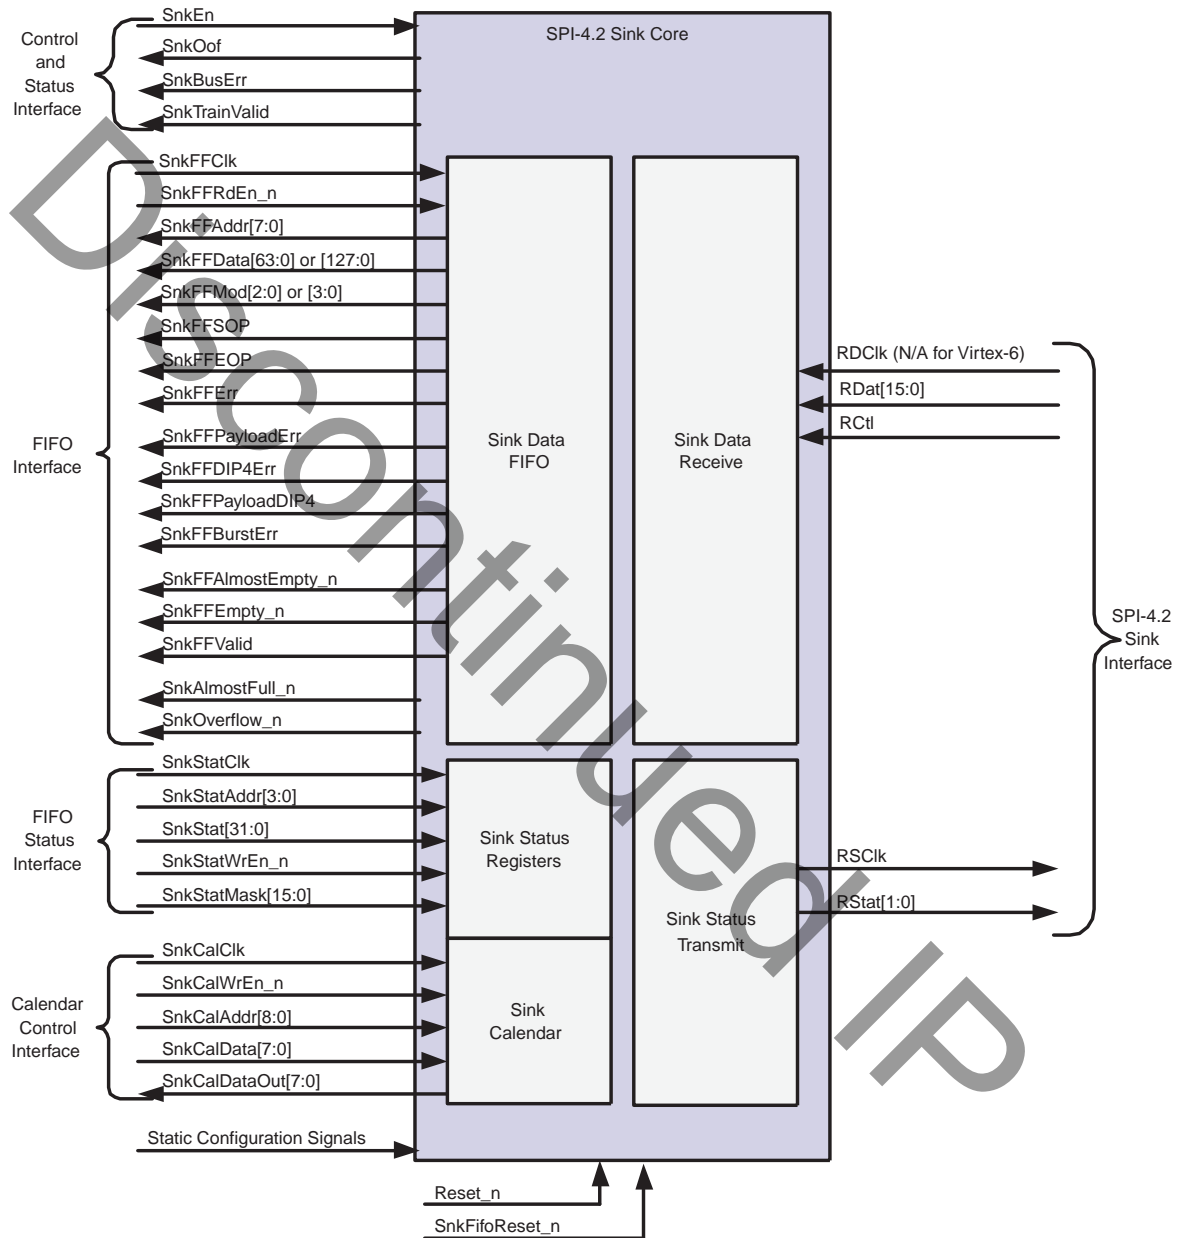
SPI-4.2 Sink Core

Control and Status Interface

SnkEn
SnkOof
SnkBusErr
SnkTrainValid

FIFO Interface

SnkFFClk
SnkFFRdEn_n
SnkFFAddr[7:0]
SnkFFData[63:0] or [127:0]
SnkFFMod[2:0] or [3:0]
SnkFFSOP
SnkFFEOP
SnkFFErr
SnkFFPayloadErr
SnkFFDIP4Err
SnkFFPayloadDIP4
SnkFFBurstErr
SnkFFAlmostEmpty_n
SnkFFEmpty_n
SnkFFValid
SnkAlmostFull_n
SnkOverflow_n

Sink Data FIFO

Sink Data Receive

RDClk (N/A for Virtex-6)
RDat[15:0]
RCtl

SPI-4.2 Sink Interface

FIFO Status Interface

SnkStatClk
SnkStatAddr[3:0]
SnkStat[31:0]
SnkStatWrEn_n
SnkStatMask[15:0]

Sink Status Registers

Sink Status Transmit

RSClk
RStat[1:0]

Calendar Control Interface

SnkCalClk
SnkCalWrEn_n
SnkCalAddr[8:0]
SnkCalData[7:0]
SnkCalDataOut[7:0]

Sink Calendar

Static Configuration Signals

Reset_n
SnkFifoReset_n

Discontinued IP